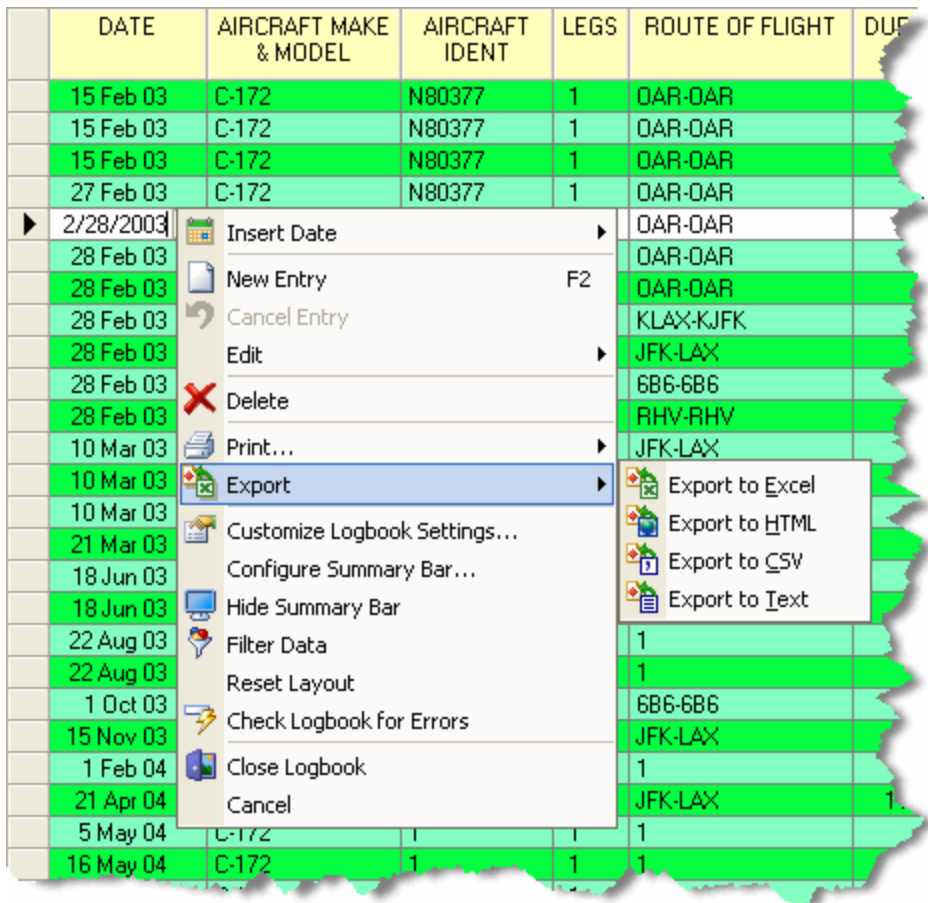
| DATE | AIRCRAFT MAKE & MODEL | AIRCRAFT IDENT | LEGS | ROUTE OF FLIGHT | DU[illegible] |
|---|---|---|---|---|---|
| 15 Feb 03 | C-172 | N80377 | 1 | OAR-OAR | |
| 15 Feb 03 | C-172 | N80377 | 1 | OAR-OAR | |
| 15 Feb 03 | C-172 | N80377 | 1 | OAR-OAR | |
| 27 Feb 03 | C-172 | N80377 | 1 | OAR-OAR | |
| 2/28/2003 | | | | OAR-OAR | |
| 28 Feb 03 | | | | OAR-OAR | |
| 28 Feb 03 | | | | OAR-OAR | |
| 28 Feb 03 | | | | KLAX-KJFK | |
| 28 Feb 03 | | | | JFK-LAX | |
| 28 Feb 03 | | | | 6B6-6B6 | |
| 28 Feb 03 | | | | RHV-RHV | |
| 10 Mar 03 | | | | JFK-LAX | |
| 10 Mar 03 | | | | | |
| 10 Mar 03 | | | | | |
| 21 Mar 03 | | | | | |
| 18 Jun 03 | | | | | |
| 18 Jun 03 | | | | | |
| 22 Aug 03 | | | | 1 | |
| 22 Aug 03 | | | | 1 | |
| 1 Oct 03 | | | | 6B6-6B6 | |
| 15 Nov 03 | | | | JFK-LAX | |
| 1 Feb 04 | | | | 1 | |
| 21 Apr 04 | | | | JFK-LAX | 1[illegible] |
| 5 May 04 | C-172 | 1 | 1 | 1 | |
| 16 May 04 | C-172 | 1 | 1 | 1 | |

Insert Date
New Entry F2
Cancel Entry
Edit
Delete
Print...
Export
Customize Logbook Settings...
Configure Summary Bar...
Hide Summary Bar
Filter Data
Reset Layout
Check Logbook for Errors
Close Logbook
Cancel

Export to Excel
Export to HTML
Export to CSV
Export to Text